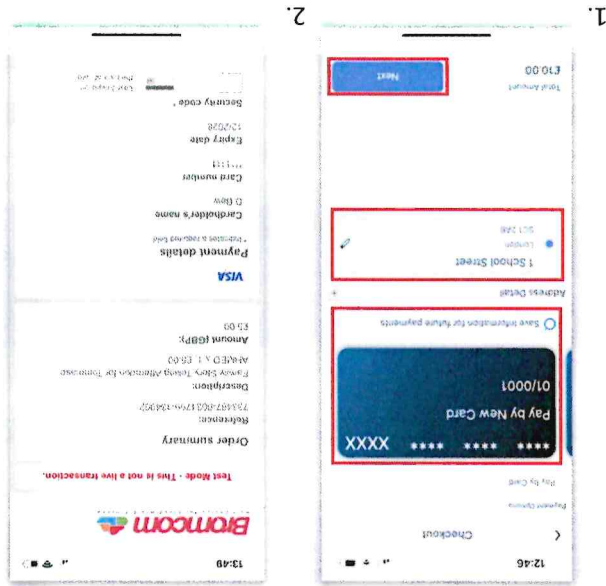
1.

12:46

Checkout

Payment Options

Pay by Card

**** **** **** XXXX

Pay by New Card

01/0001

Save information for future payments

Address Detail

1 School Street

London
SG1 2AB

Total Amount
£10.00

Next

2.

13:49

Bromcom

Test Mode - This is not a live transaction.

Order summary

Reference:
733467-003-1790-334057

Description:
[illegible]
AHAED 1 1 £5.00

Amount (GBP):
£5.00

VISA

Payment details
* Indicates a required field

Cardholder's name
D Bew

Card number
****1111

Expiry date
12/2026

Security code *
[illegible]